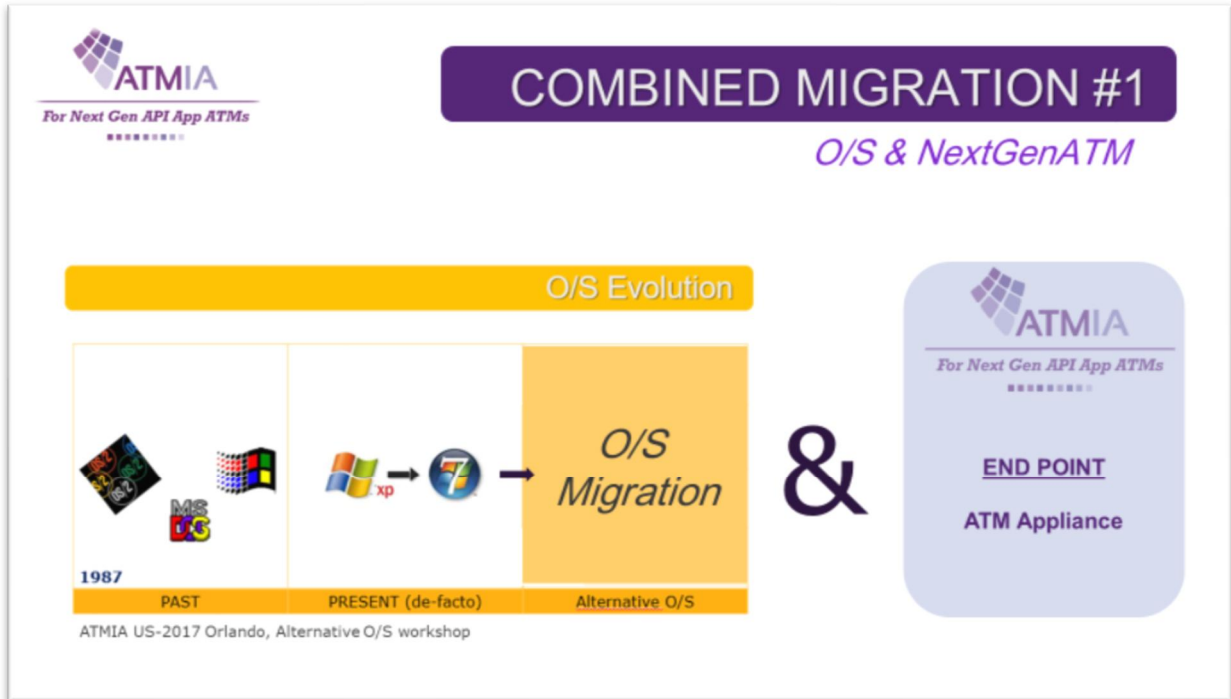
ATMIA
For Next Gen API App ATMs

COMBINED MIGRATION #1

O/S & NextGenATM

O/S Evolution

OS/2

MS DOS

1987

xp

7

O/S Migration

PAST | PRESENT (de-facto) | Alternative O/S

ATMIA US-2017 Orlando, Alternative O/S workshop

&

ATMIA
For Next Gen API App ATMs

END POINT

ATM Appliance